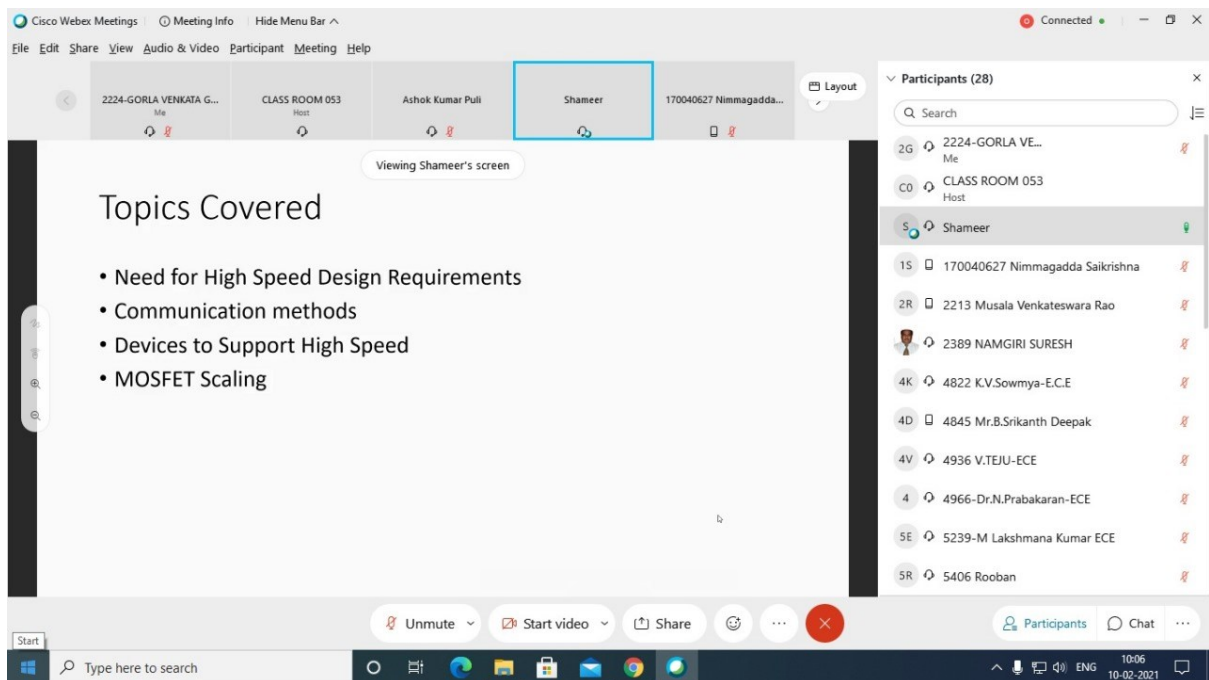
Cisco Webex Meetings | Meeting Info | Hide Menu Bar

Connected

File Edit Share View Audio & Video Participant Meeting Help

2224-GORLA VENKATA G...
Me

CLASS ROOM 053
Host

Ashok Kumar Puli

Shameer

170040627 Nimmagadda...

Layout

Viewing Shameer's screen

Topics Covered

• Need for High Speed Design Requirements
• Communication methods
• Devices to Support High Speed
• MOSFET Scaling

Participants (28)

Search

2G 2224-GORLA VE...
Me

CO CLASS ROOM 053
Host

S Shameer

1S 170040627 Nimmagadda Saikrishna

2R 2213 Musala Venkateswara Rao

2389 NAMGIRI SURESH

4K 4822 K.V.Sowmya-E.C.E

4D 4845 Mr.B.Srikanth Deepak

4V 4936 V.TEJU-ECE

4 4966-Dr.N.Prabakaran-ECE

5E 5239-M Lakshmana Kumar ECE

5R 5406 Rooban

Unmute

Start video

Share

Participants

Chat

Start

Type here to search

ENG 10:06 10-02-2021